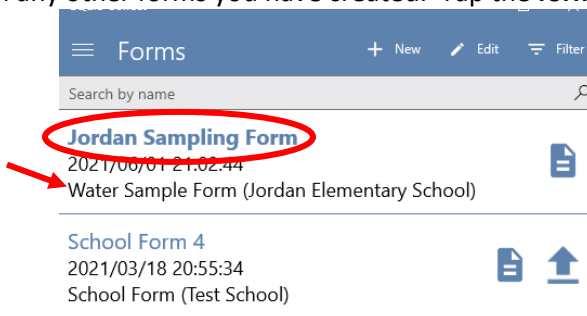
any other forms you have created. Tap the form

Forms

+ New

Edit

Filter

Search by name

Jordan Sampling Form

2021/06/01 21:02:44

Water Sample Form (Jordan Elementary School)

School Form 4

2021/03/18 20:55:34

School Form (Test School)